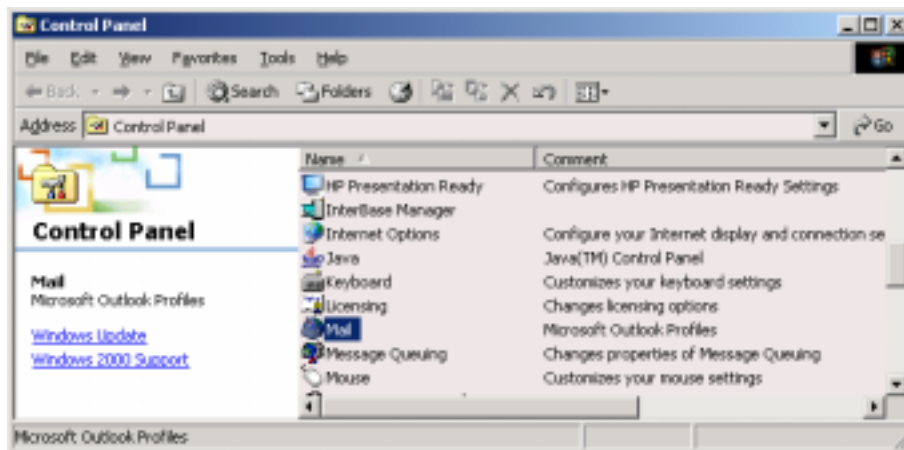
Control Panel

File Edit View Favorites Tools Help

Back Search Folders

Address Control Panel Go

Control Panel

Mail
Microsoft Outlook Profiles

Windows Update
Windows 2000 Support

| Name | Comment |
|---|---|
| HP Presentation Ready | Configures HP Presentation Ready Settings |
| InterBase Manager | |
| Internet Options | Configure your Internet display and connection se |
| Java | Java(TM) Control Panel |
| Keyboard | Customizes your keyboard settings |
| Licensing | Changes licensing options |
| Mail | Microsoft Outlook Profiles |
| Message Queuing | Changes properties of Message Queuing |
| Mouse | Customizes your mouse settings |

Microsoft Outlook Profiles